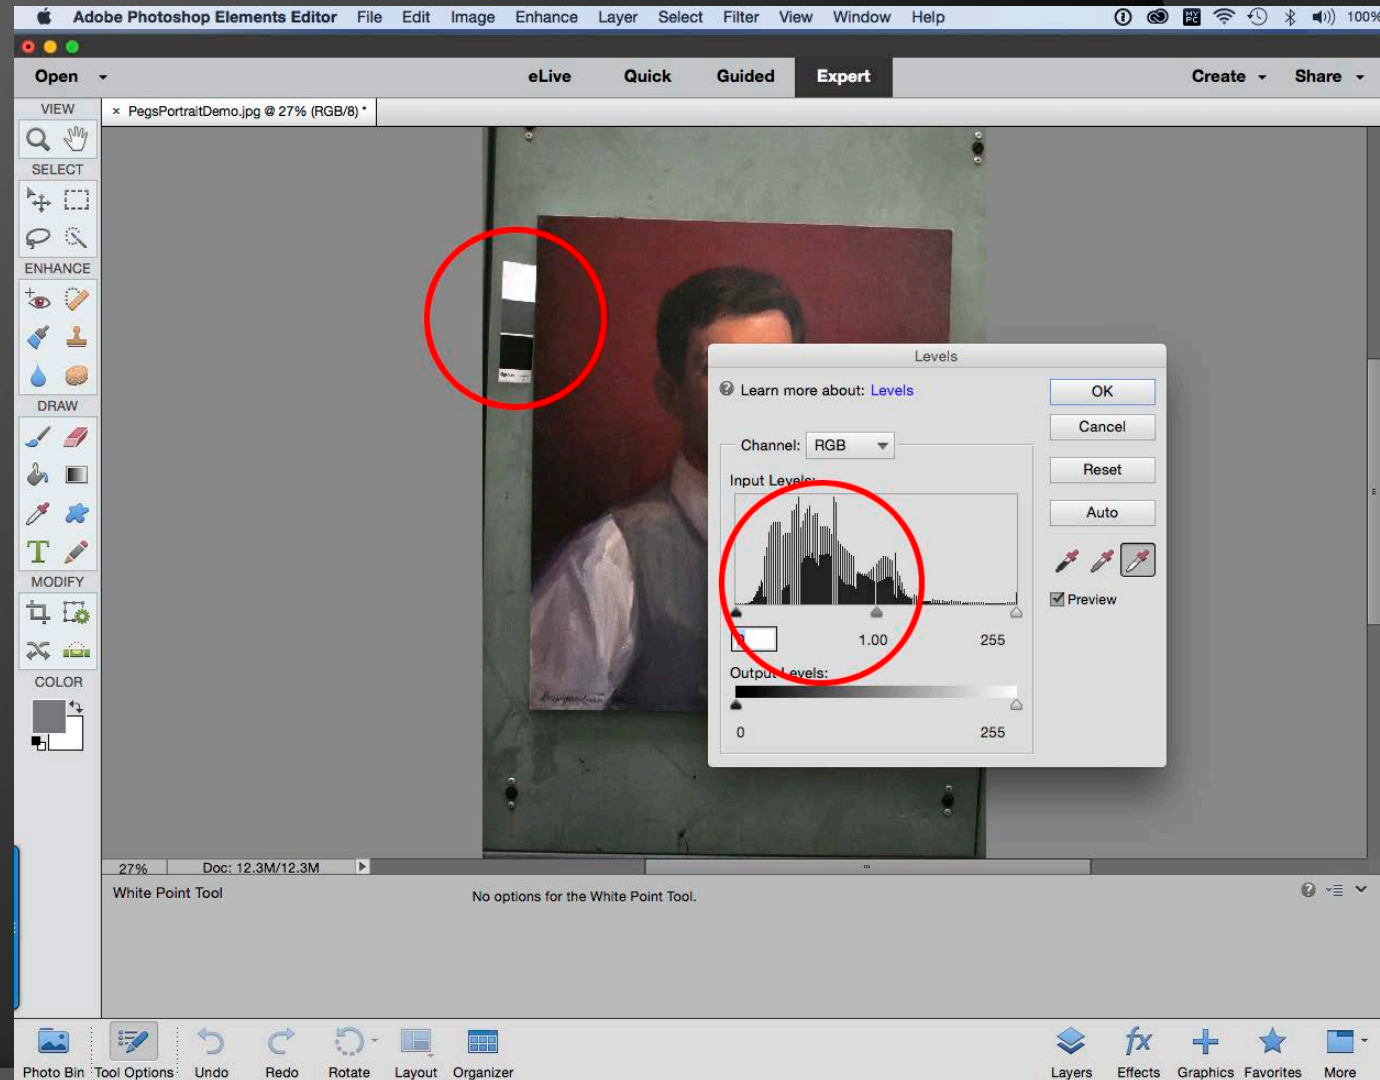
Adobe Photoshop Elements Editor File Edit Image Enhance Layer Select Filter View Window Help

100%

Open

eLive Quick Guided Expert

Create Share

VIEW

× PegsPortraitDemo.jpg @ 27% (RGB/8) *

SELECT

ENHANCE

DRAW

MODIFY

COLOR

Levels

Learn more about: Levels

OK

Cancel

Reset

Auto

Preview

Channel: RGB

Input Levels:

1.00

255

Output Levels:

0

255

27%

Doc: 12.3M/12.3M

White Point Tool

No options for the White Point Tool.

Photo Bin Tool Options Undo Redo Rotate Layout Organizer

Layers Effects Graphics Favorites More